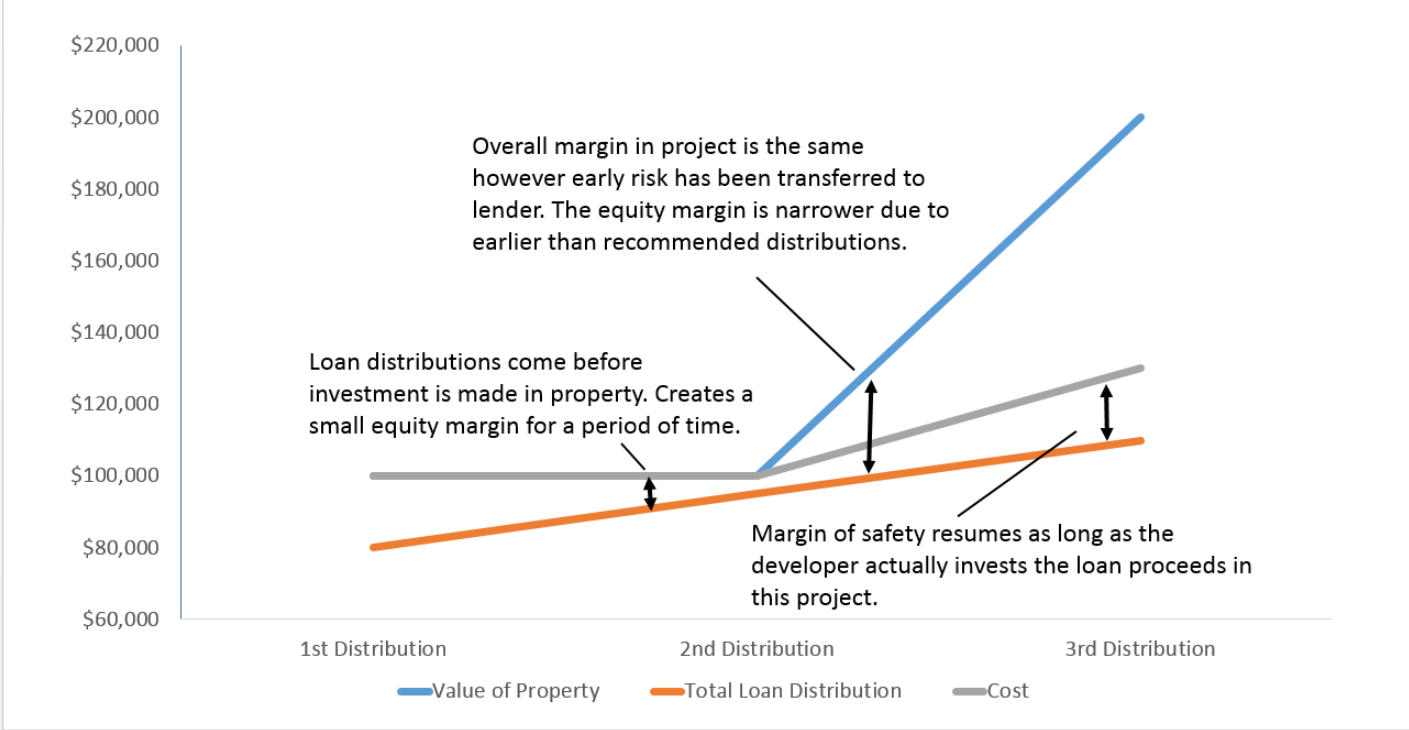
$220,000
$200,000
$180,000
$160,000
$140,000
$120,000
$100,000
$80,000
$60,000

Overall margin in project is the same however early risk has been transferred to lender. The equity margin is narrower due to earlier than recommended distributions.

Loan distributions come before investment is made in property. Creates a small equity margin for a period of time.

Margin of safety resumes as long as the developer actually invests the loan proceeds in this project.

1st Distribution
2nd Distribution
3rd Distribution

Value of Property
Total Loan Distribution
Cost